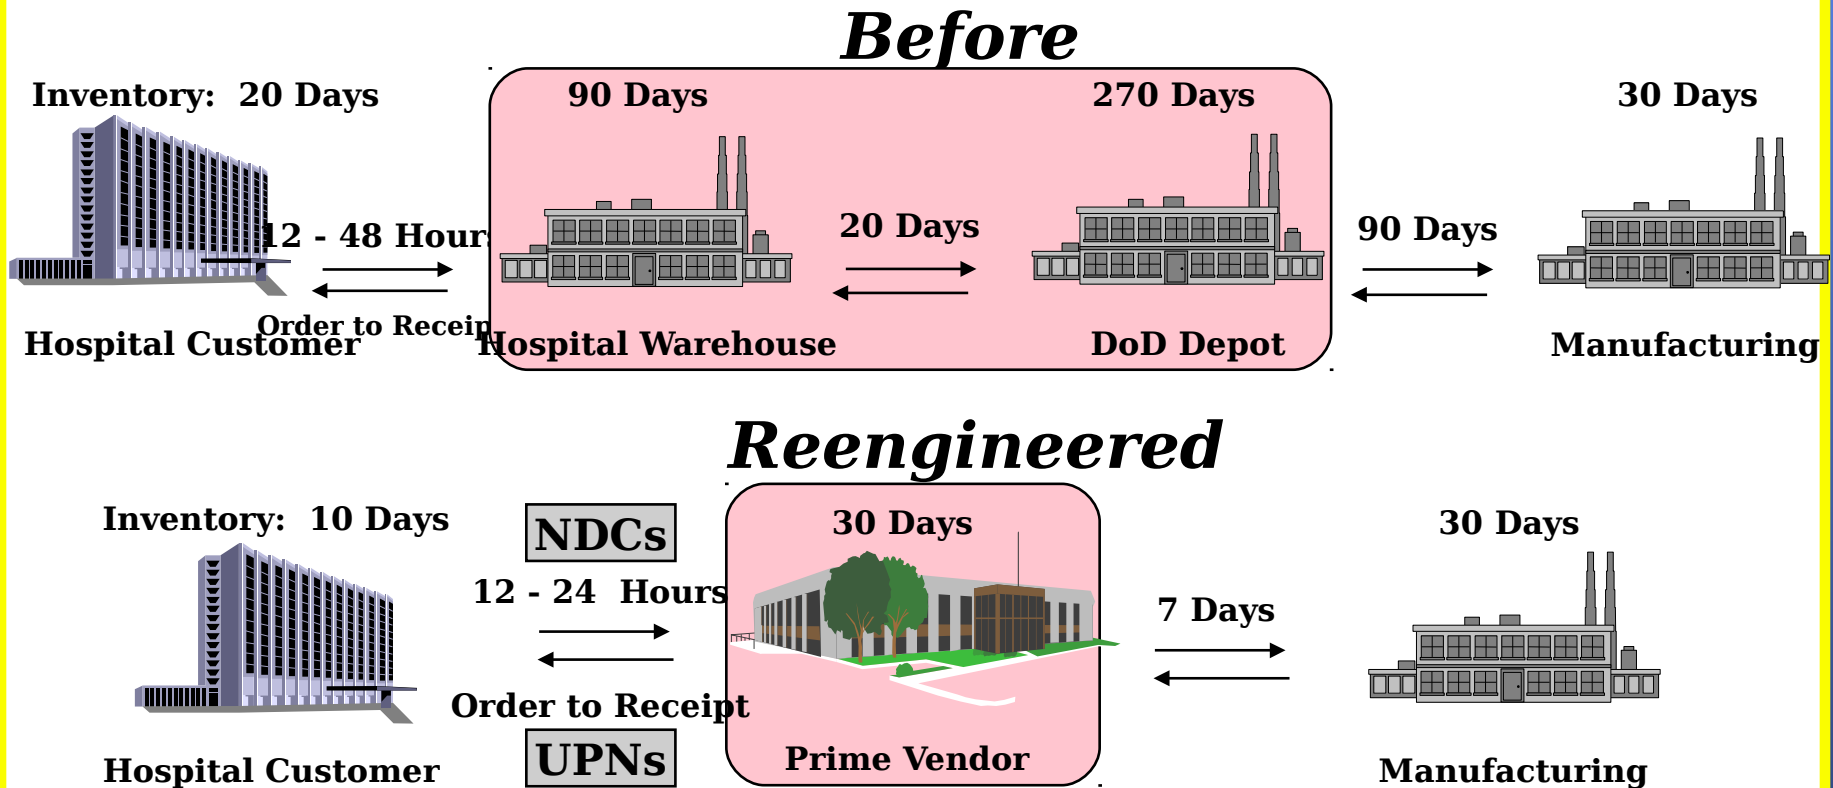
Before

Inventory: 20 Days

12 - 48 Hours

Order to Receipt

Hospital Customer

90 Days

20 Days

270 Days

Hospital Warehouse

DoD Depot

90 Days

30 Days

Manufacturing

Reengineered

Inventory: 10 Days

NDCs

12 - 24 Hours

Order to Receipt

UPNs

Hospital Customer

30 Days

Prime Vendor

7 Days

30 Days

Manufacturing